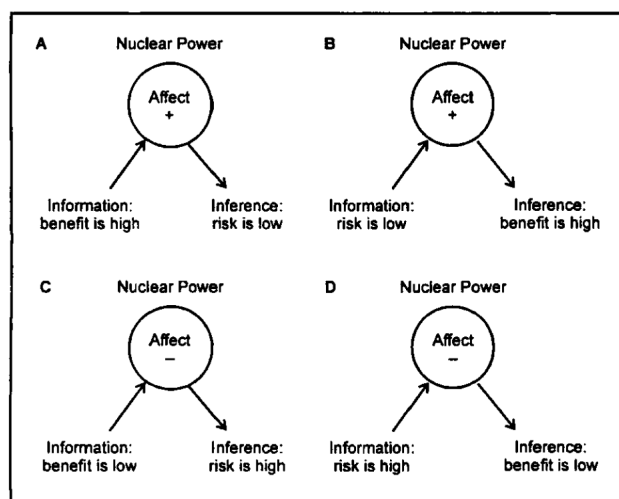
A Nuclear Power

Affect
+

Information: benefit is high

Inference: risk is low

B Nuclear Power

Affect
+

Information: risk is low

Inference: benefit is high

C Nuclear Power

Affect
–

Information: benefit is low

Inference: risk is high

D Nuclear Power

Affect
–

Information: risk is high

Inference: benefit is low